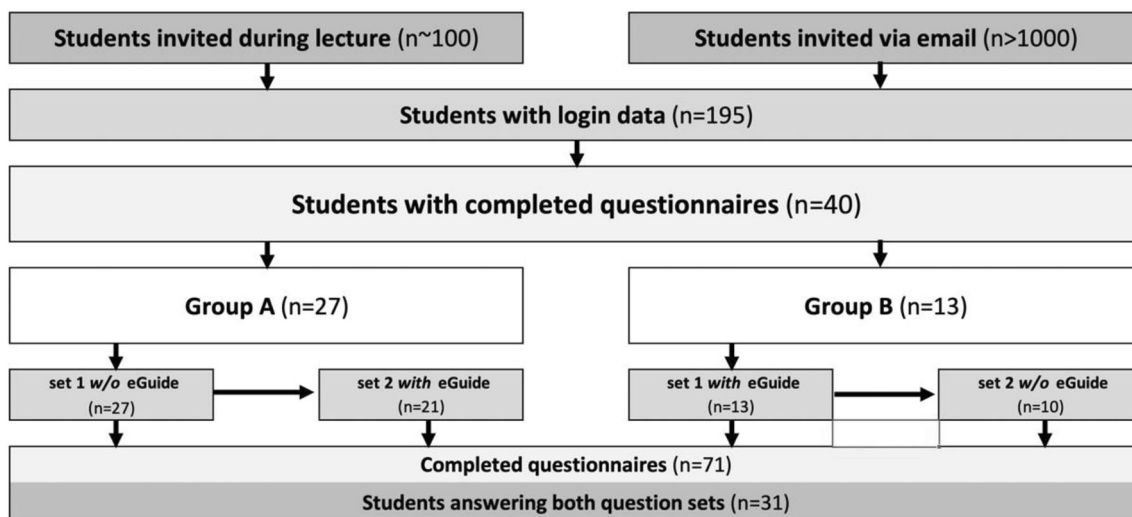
**Students invited during lecture** (n~100)

**Students invited via email** (n>1000)

**Students with login data** (n=195)

**Students with completed questionnaires** (n=40)

**Group A** (n=27)

**Group B** (n=13)

**set 1 *w/o* eGuide** (n=27)

**set 2 *with* eGuide** (n=21)

**set 1 *with* eGuide** (n=13)

**set 2 *w/o* eGuide** (n=10)

**Completed questionnaires** (n=71)

**Students answering both question sets** (n=31)